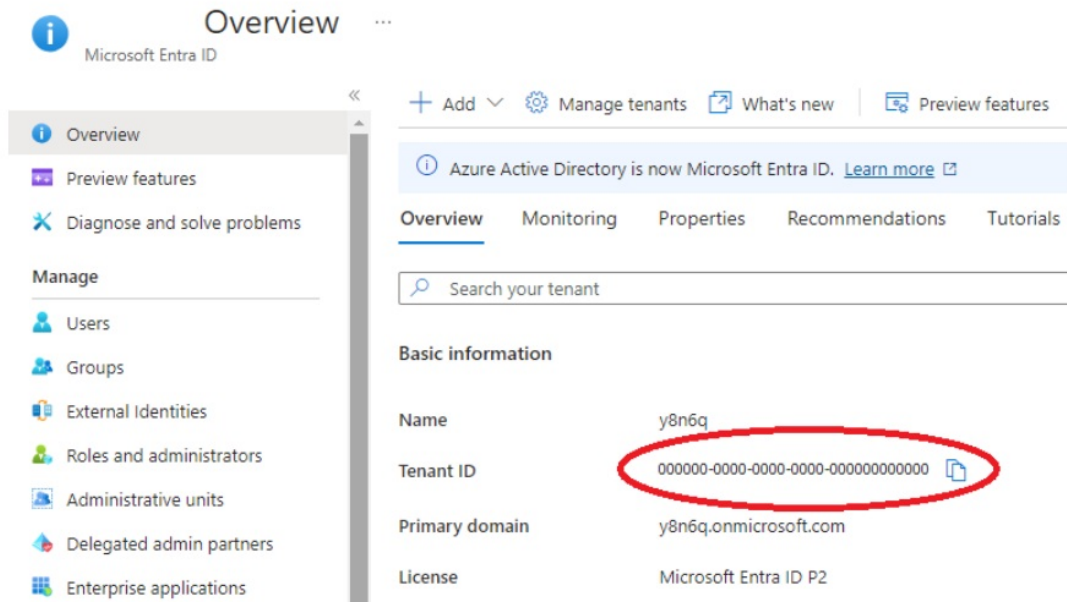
Overview ···
Microsoft Entra ID

«

Overview
Preview features
Diagnose and solve problems

Manage
Users
Groups
External Identities
Roles and administrators
Administrative units
Delegated admin partners
Enterprise applications

+ Add ∨ Manage tenants What's new Preview features

Azure Active Directory is now Microsoft Entra ID. Learn more

Overview Monitoring Properties Recommendations Tutorials

Search your tenant

Basic information

| | |
|---|---|
| Name | y8n6q |
| Tenant ID | 000000-0000-0000-0000-000000000000 |
| Primary domain | y8n6q.onmicrosoft.com |
| License | Microsoft Entra ID P2 |